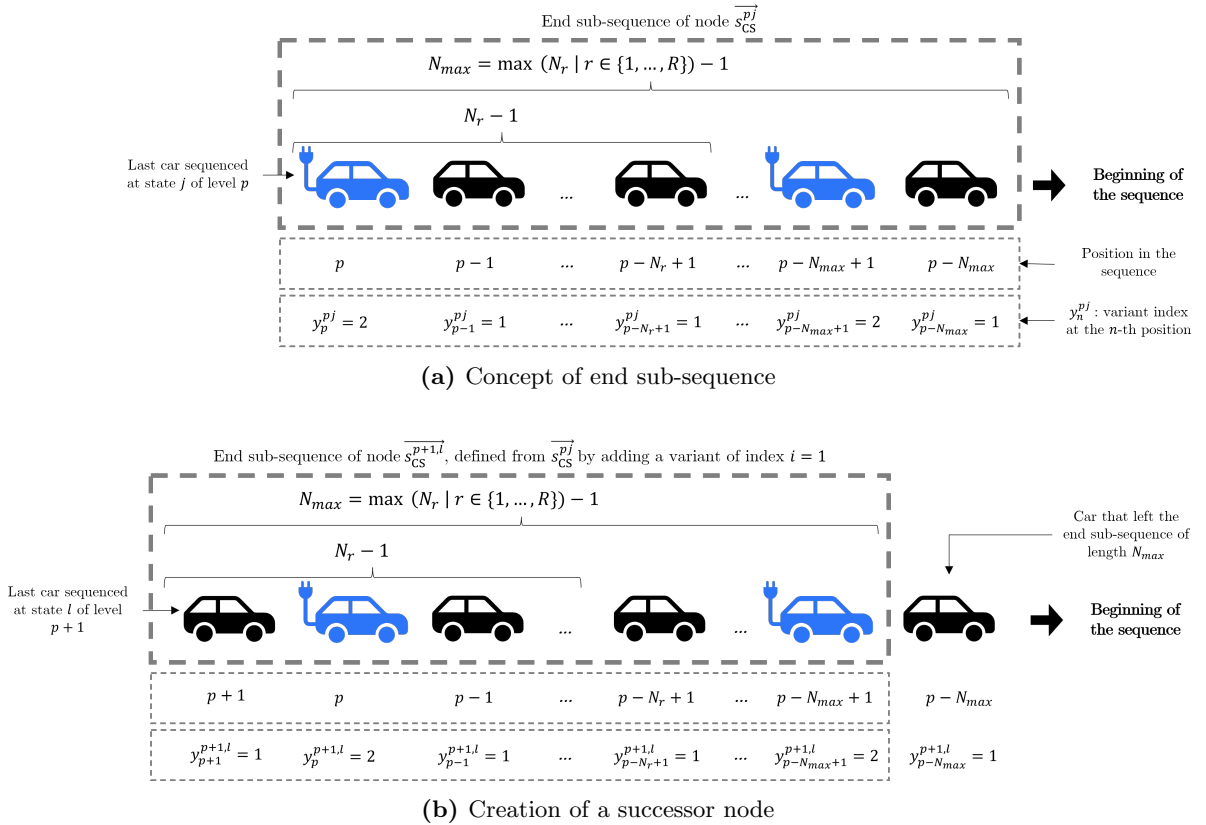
End sub-sequence of node $\overrightarrow{s_{CS}^{pj}}$

$N_{max} = \max\ (N_r \mid r \in \{1, \dots, R\}) - 1$

$N_r - 1$

Last car sequenced at state $j$ of level $p$

... ...

Beginning of the sequence

| $p$ | $p-1$ | ... | $p - N_r + 1$ | ... | $p - N_{max} + 1$ | $p - N_{max}$ |
|---|---|---|---|---|---|---|
| $y_p^{pj} = 2$ | $y_{p-1}^{pj} = 1$ | ... | $y_{p-N_r+1}^{pj} = 1$ | ... | $y_{p-N_{max}+1}^{pj} = 2$ | $y_{p-N_{max}}^{pj} = 1$ |

Position in the sequence

$y_n^{pj}$ : variant index at the $n$-th position

**(a)** Concept of end sub-sequence

End sub-sequence of node $\overrightarrow{s_{CS}^{p+1,l}}$, defined from $\overrightarrow{s_{CS}^{pj}}$ by adding a variant of index $i = 1$

$N_{max} = \max\ (N_r \mid r \in \{1, \dots, R\}) - 1$

$N_r - 1$

Car that left the end sub-sequence of length $N_{max}$

Last car sequenced at state $l$ of level $p + 1$

... ...

Beginning of the sequence

| $p+1$ | $p$ | $p-1$ | ... | $p - N_r + 1$ | ... | $p - N_{max} + 1$ | $p - N_{max}$ |
|---|---|---|---|---|---|---|---|
| $y_{p+1}^{p+1,l} = 1$ | $y_p^{p+1,l} = 2$ | $y_{p-1}^{p+1,l} = 1$ | ... | $y_{p-N_r+1}^{p+1,l} = 1$ | ... | $y_{p-N_{max}+1}^{p+1,l} = 2$ | $y_{p-N_{max}}^{p+1,l} = 1$ |

**(b)** Creation of a successor node